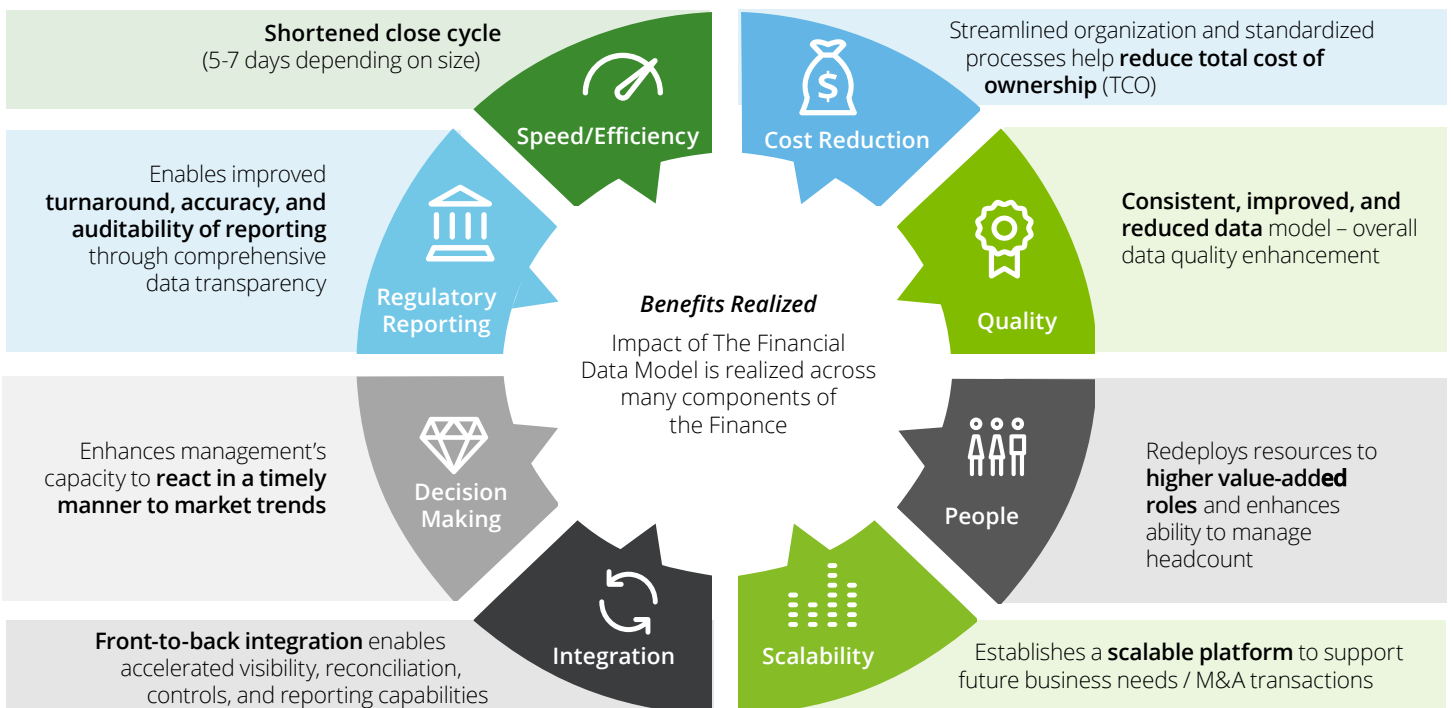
**Shortened close cycle**
(5-7 days depending on size)

Speed/Efficiency

Streamlined organization and standardized processes help **reduce total cost of ownership** (TCO)

Cost Reduction

Enables improved **turnaround, accuracy, and auditability of reporting** through comprehensive data transparency

Regulatory Reporting

***Benefits Realized***

Impact of The Financial Data Model is realized across many components of the Finance

**Consistent, improved, and reduced data** model – overall data quality enhancement

Quality

Enhances management's capacity to **react in a timely manner to market trends**

Decision Making

Redeploys resources to **higher value-added roles** and enhances ability to manage headcount

People

**Front-to-back integration** enables accelerated visibility, reconciliation, controls, and reporting capabilities

Integration

Scalability

Establishes a **scalable platform** to support future business needs / M&A transactions